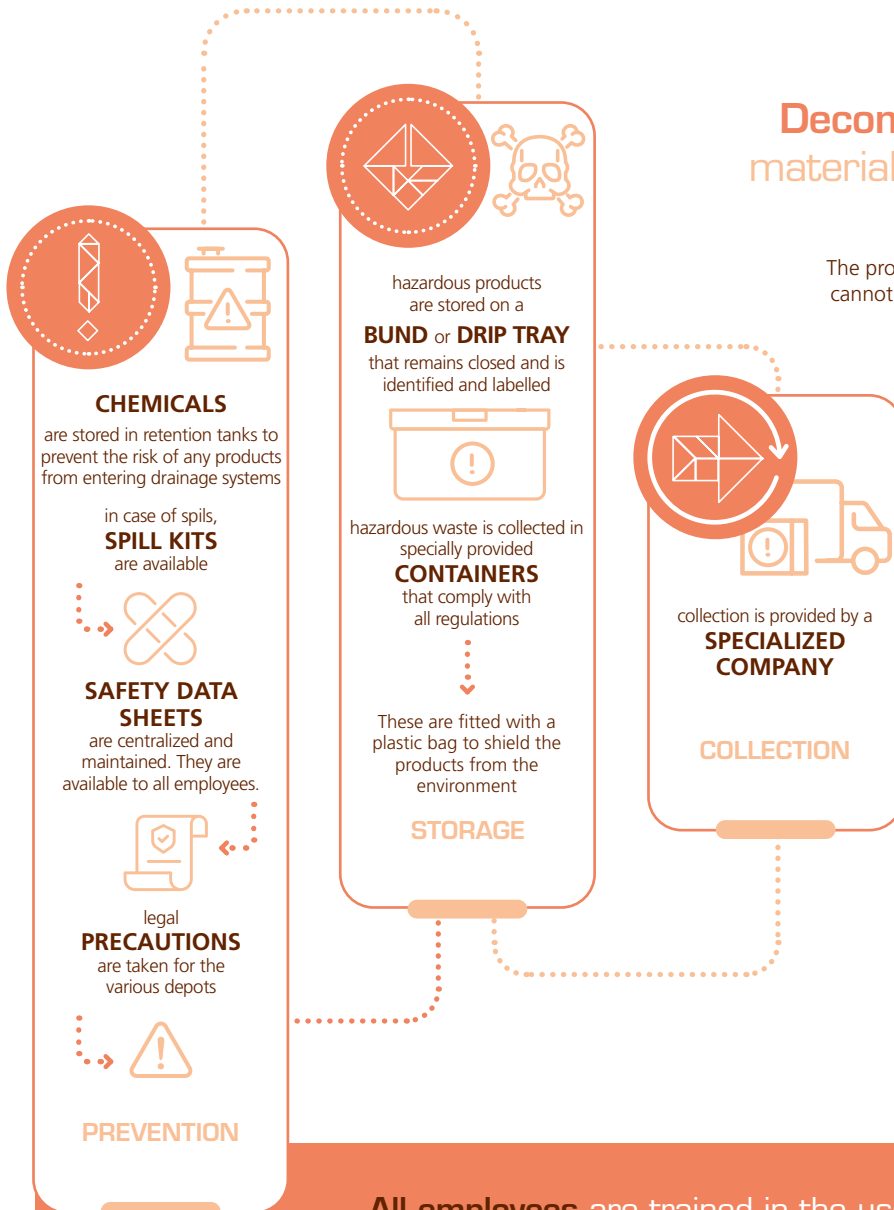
Decon
material

The pro
cannot

CHEMICALS
are stored in retention tanks to prevent the risk of any products from entering drainage systems

in case of spils,
SPILL KITS
are available

SAFETY DATA SHEETS
are centralized and maintained. They are available to all employees.

legal
PRECAUTIONS
are taken for the various depots

PREVENTION

hazardous products are stored on a
BUND or DRIP TRAY
that remains closed and is identified and labelled

hazardous waste is collected in specially provided
CONTAINERS
that comply with all regulations

These are fitted with a plastic bag to shield the products from the environment

STORAGE

collection is provided by a
SPECIALIZED COMPANY

COLLECTION

All employees are trained in the us